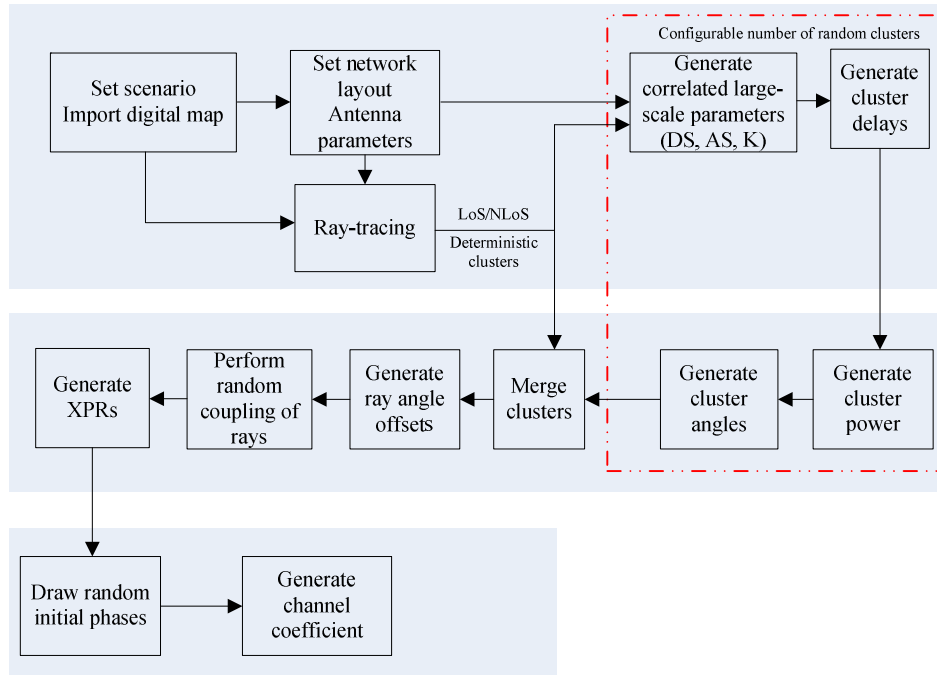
Configurable number of random clusters

Set scenario
Import digital map

Set network layout
Antenna parameters

Generate correlated large-scale parameters (DS, AS, K)

Generate cluster delays

Ray-tracing

LoS/NLoS

Deterministic clusters

Generate XPRs

Perform random coupling of rays

Generate ray angle offsets

Merge clusters

Generate cluster angles

Generate cluster power

Draw random initial phases

Generate channel coefficient